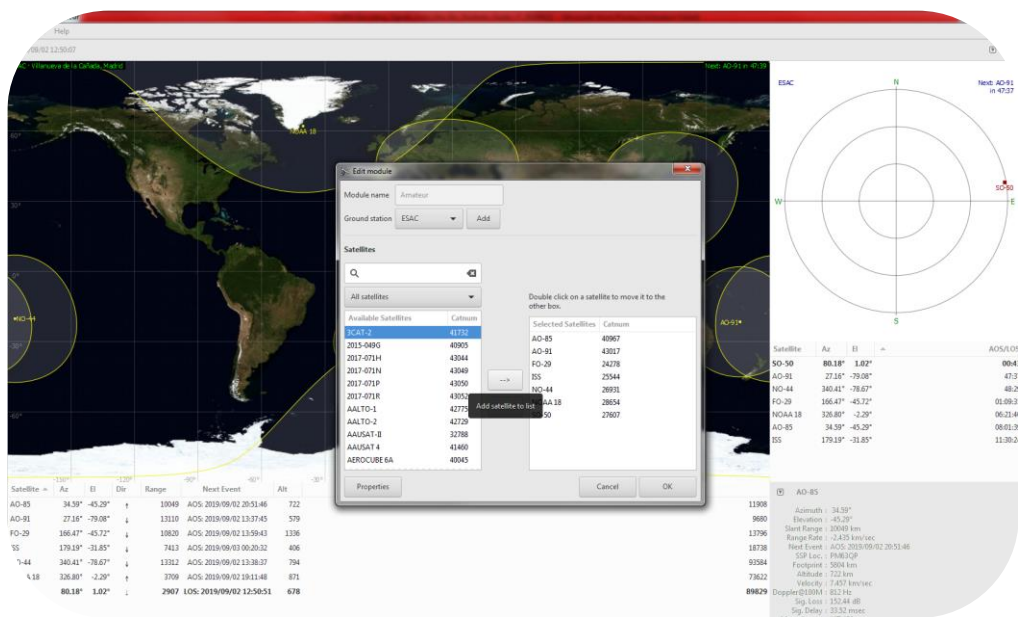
Help

09/02 12:50:07

AC - Villanueva de la Cañada, Madrid

Next: AO-91 in 47:39

NOAA 18

AO-04

AO-91

Edit module

Module name Amateur

Ground station ESAC Add

Satellites

All satellites

| Available Satellites | Catnum |
|---|---|
| 3CAT-2 | 41732 |
| 2015-049G | 40905 |
| 2017-071H | 43044 |
| 2017-071N | 43049 |
| 2017-071P | 43050 |
| 2017-071R | 43052 |
| AALTO-1 | 42775 |
| AALTO-2 | 42729 |
| AAUSAT-II | 32788 |
| AAUSAT 4 | 41460 |
| AEROCUBE 6A | 40045 |

Double click on a satellite to move it to the other box.

-->

Add satellite to list

| Selected Satellites | Catnum |
|---|---|
| AO-85 | 40967 |
| AO-91 | 43017 |
| FO-29 | 24278 |
| ISS | 25544 |
| NO-44 | 26931 |
| NOAA 18 | 28654 |
| SO-50 | 27607 |

Properties

Cancel OK

| Satellite | Az | El | Dir | Range | Next Event | Alt | |
|---|---|---|---|---|---|---|---|
| AO-85 | 34.59° | -45.29° | ↑ | 10049 | AOS: 2019/09/02 20:51:46 | 722 | 11908 |
| AO-91 | 27.16° | -79.08° | ↓ | 13110 | AOS: 2019/09/02 13:37:45 | 579 | 9680 |
| FO-29 | 166.47° | -45.72° | ↓ | 10820 | AOS: 2019/09/02 13:59:43 | 1336 | 13796 |
| ISS | 179.19° | -31.85° | ↓ | 7413 | AOS: 2019/09/03 00:20:32 | 406 | 18738 |
| )-44 | 340.41° | -78.67° | ↓ | 13312 | AOS: 2019/09/02 13:38:37 | 794 | 93584 |
| A 18 | 326.80° | -2.29° | ↓ | 3709 | AOS: 2019/09/02 19:11:48 | 871 | 73622 |
| | 80.18° | 1.02° | ↓ | 2907 | LOS: 2019/09/02 12:50:51 | 678 | 89829 |

ESAC

Next: AO-91 in 47:37

N

W

E

S

SO-50

| Satellite | Az | El | AOS/LOS |
|---|---|---|---|
| SO-50 | 80.18° | 1.02° | 00:4 |
| AO-91 | 27.16° | -79.08° | 47:3 |
| NO-44 | 340.41° | -78.67° | 48:2 |
| FO-29 | 166.47° | -45.72° | 01:09:3 |
| NOAA 18 | 326.80° | -2.29° | 06:21:4 |
| AO-85 | 34.59° | -45.29° | 08:01:3 |
| ISS | 179.19° | -31.85° | 11:30:2 |

AO-85

Azimuth : 34.59°
Elevation : -45.29°
Slant Range : 10049 km
Range Rate : -2.435 km/sec
Next Event : AOS: 2019/09/02 20:51:46
SSP Loc. : PM63QF
Footprint : 5804 km
Altitude : 722 km
Velocity : 7.457 km/sec
Doppler@100M : 812 Hz
Sig. Loss : 152.44 dB
Sig. Delay : 33.52 msec